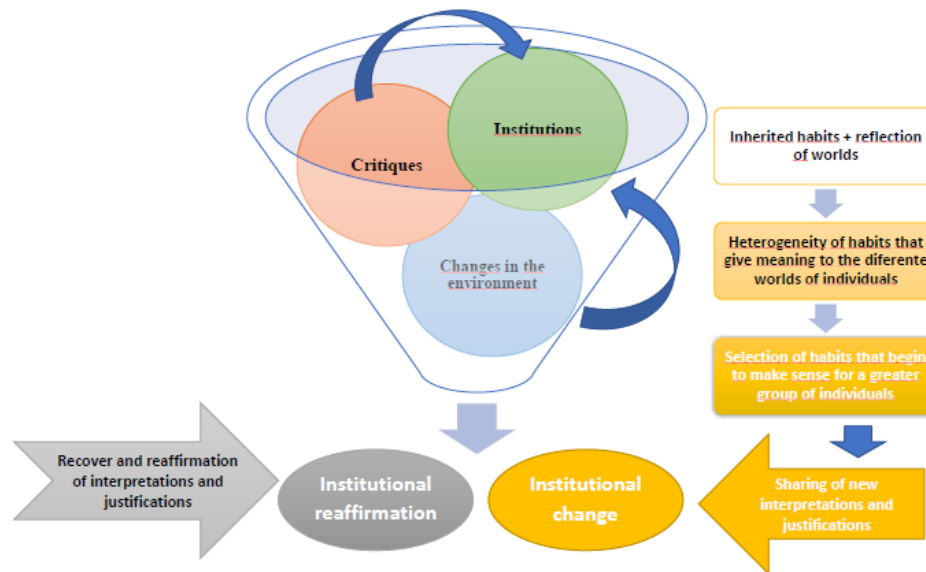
Institutions

Critiques

Changes in the environment

Inherited habits + reflection of worlds

Heterogeneity of habits that give meaning to the diferente worlds of individuals

Selection of habits that begin to make sense for a greater group of individuals

Recover and reaffirmation of interpretations and justifications

Institutional reaffirmation

Institutional change

Sharing of new interpretations and justifications